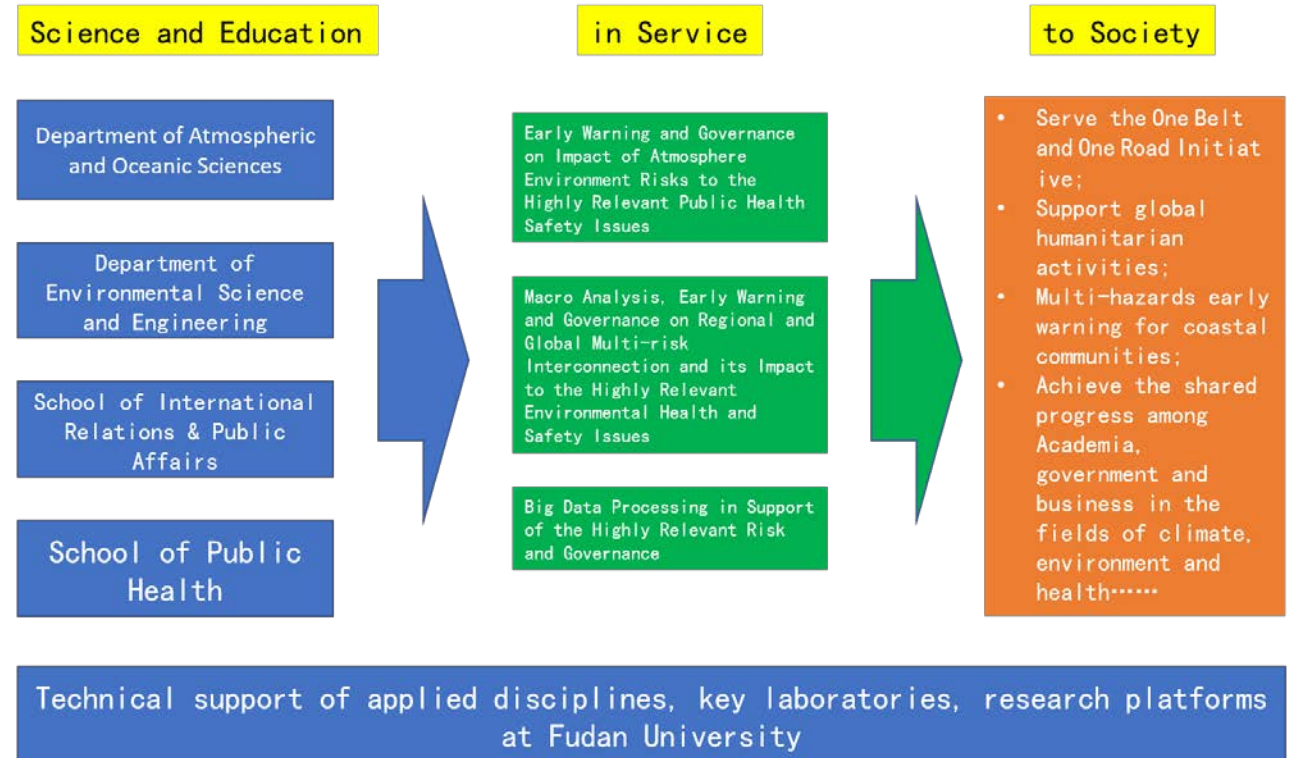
Science and Education

in Service

to Society

Department of Atmospheric and Oceanic Sciences

Department of Environmental Science and Engineering

School of International Relations & Public Affairs

School of Public Health

Early Warning and Governance on Impact of Atmosphere Environment Risks to the Highly Relevant Public Health Safety Issues

Macro Analysis, Early Warning and Governance on Regional and Global Multi-risk Interconnection and its Impact to the Highly Relevant Environmental Health and Safety Issues

Big Data Processing in Support of the Highly Relevant Risk and Governance

• Serve the One Belt and One Road Initiat ive;
• Support global humanitarian activities;
• Multi-hazards early warning for coastal communities;
• Achieve the shared progress among Academia, government and business in the fields of climate, environment and health……

Technical support of applied disciplines, key laboratories, research platforms at Fudan University